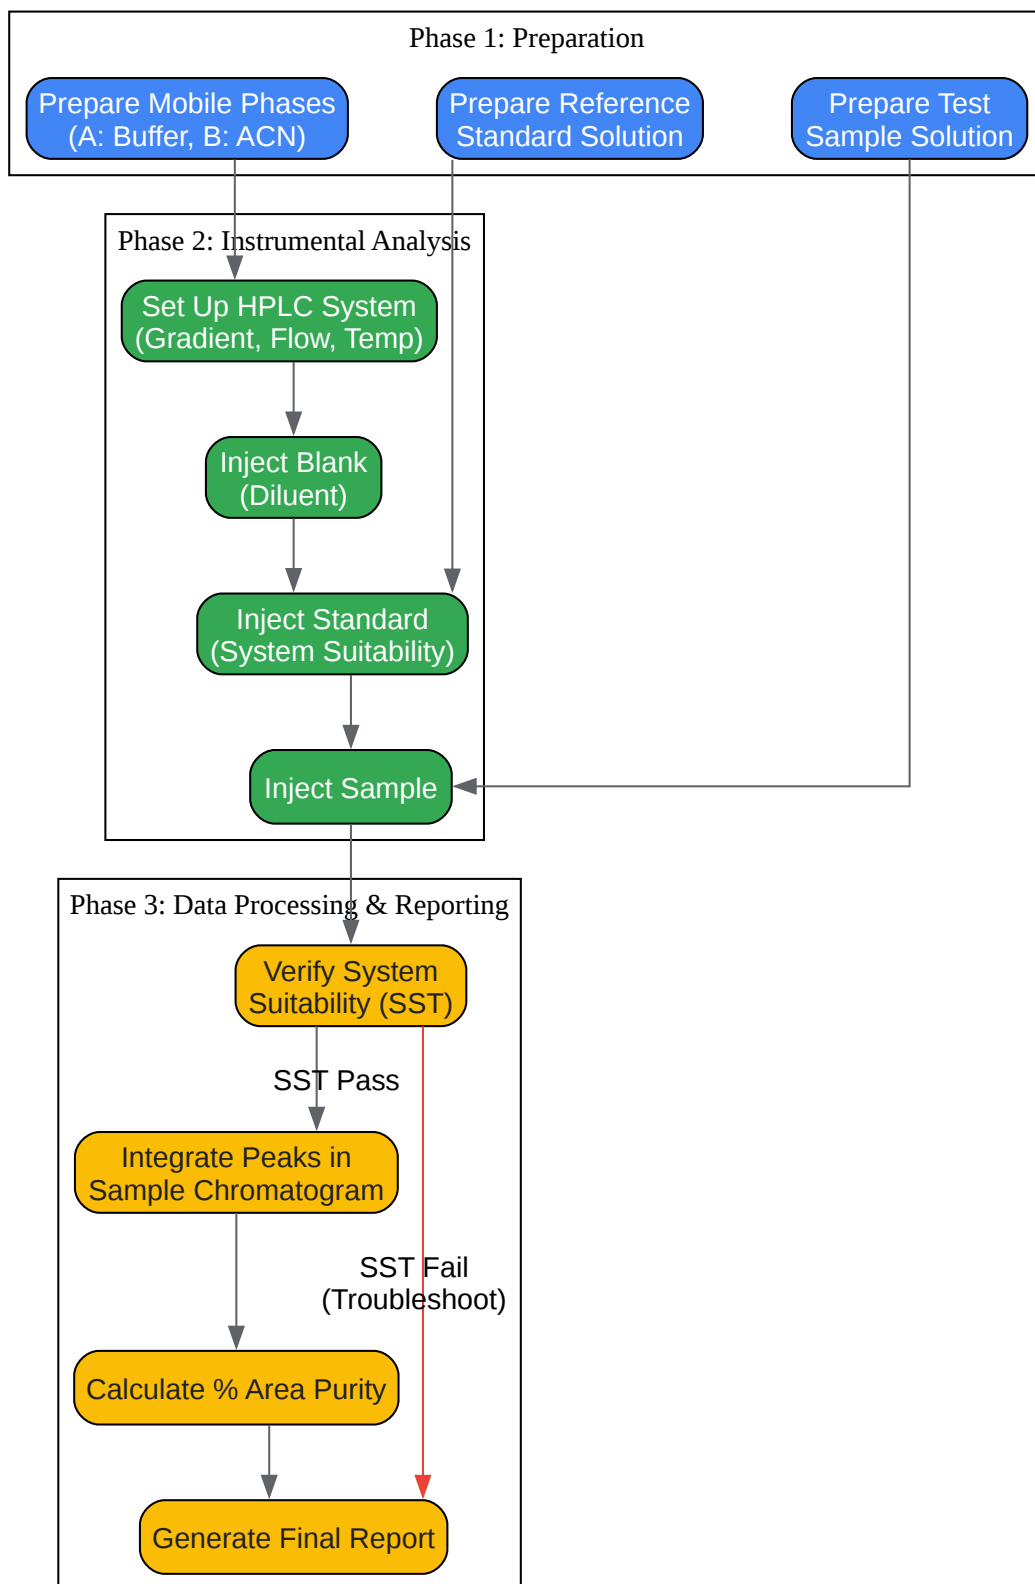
Phase 1: Preparation

Prepare Mobile Phases (A: Buffer, B: ACN)

Prepare Reference Standard Solution

Prepare Test Sample Solution

Phase 2: Instrumental Analysis

Set Up HPLC System (Gradient, Flow, Temp)

Inject Blank (Diluent)

Inject Standard (System Suitability)

Inject Sample

Phase 3: Data Processing & Reporting

Verify System Suitability (SST)

SST Pass

Integrate Peaks in Sample Chromatogram

SST Fail (Troubleshoot)

Calculate % Area Purity

Generate Final Report